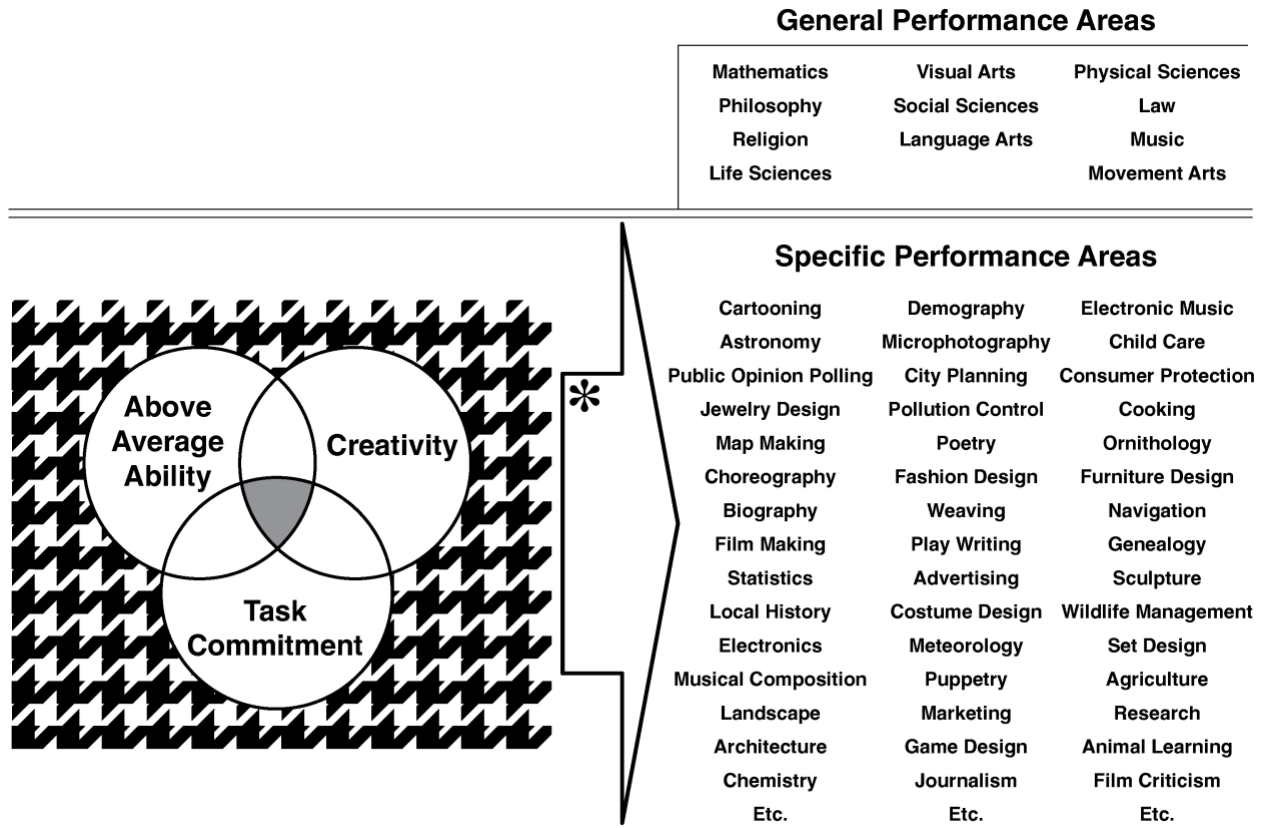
General Performance Areas

| | | |
|---|---|---|
| Mathematics | Visual Arts | Physical Sciences |
| Philosophy | Social Sciences | Law |
| Religion | Language Arts | Music |
| Life Sciences | | Movement Arts |

Above Average Ability

Creativity

Task Commitment

*

Specific Performance Areas

| | | |
|---|---|---|
| Cartooning | Demography | Electronic Music |
| Astronomy | Microphotography | Child Care |
| Public Opinion Polling | City Planning | Consumer Protection |
| Jewelry Design | Pollution Control | Cooking |
| Map Making | Poetry | Ornithology |
| Choreography | Fashion Design | Furniture Design |
| Biography | Weaving | Navigation |
| Film Making | Play Writing | Genealogy |
| Statistics | Advertising | Sculpture |
| Local History | Costume Design | Wildlife Management |
| Electronics | Meteorology | Set Design |
| Musical Composition | Puppetry | Agriculture |
| Landscape | Marketing | Research |
| Architecture | Game Design | Animal Learning |
| Chemistry | Journalism | Film Criticism |
| Etc. | Etc. | Etc. |